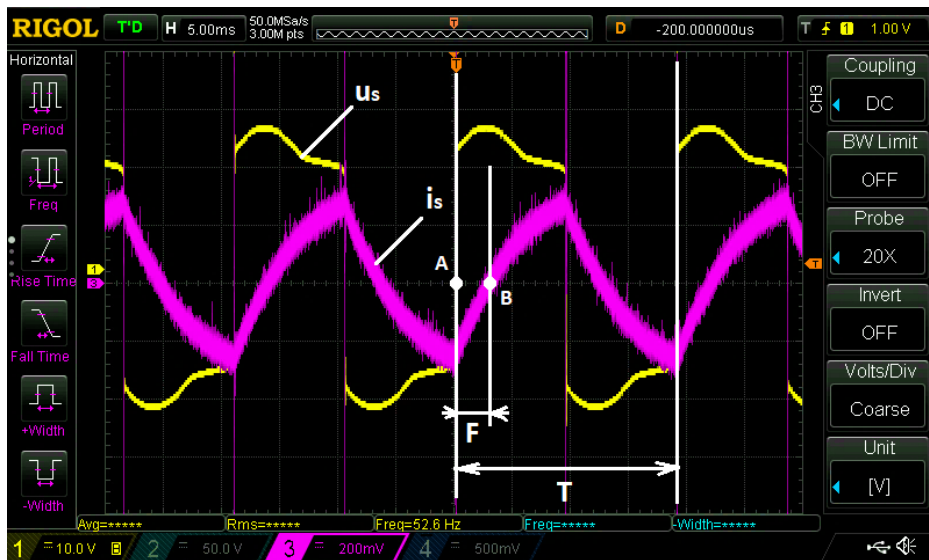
RIGOL T'D H 5.00ms 50.0MSa/s 3.00M pts T D -200.000000us T 1 1.00 V

Horizontal

Period

Freq

Rise Time

Fall Time

+Width

-Width

us

is

A

B

F

T

1

3

T

CH3

Coupling

DC

BW Limit

OFF

Probe

20X

Invert

OFF

Volts/Div

Coarse

Unit

[V]

Avg=***** Rms=***** Freq=52.6 Hz Freq=***** -Width=*****

1 10.0 V 2 50.0 V 3 200mV 4 500mV